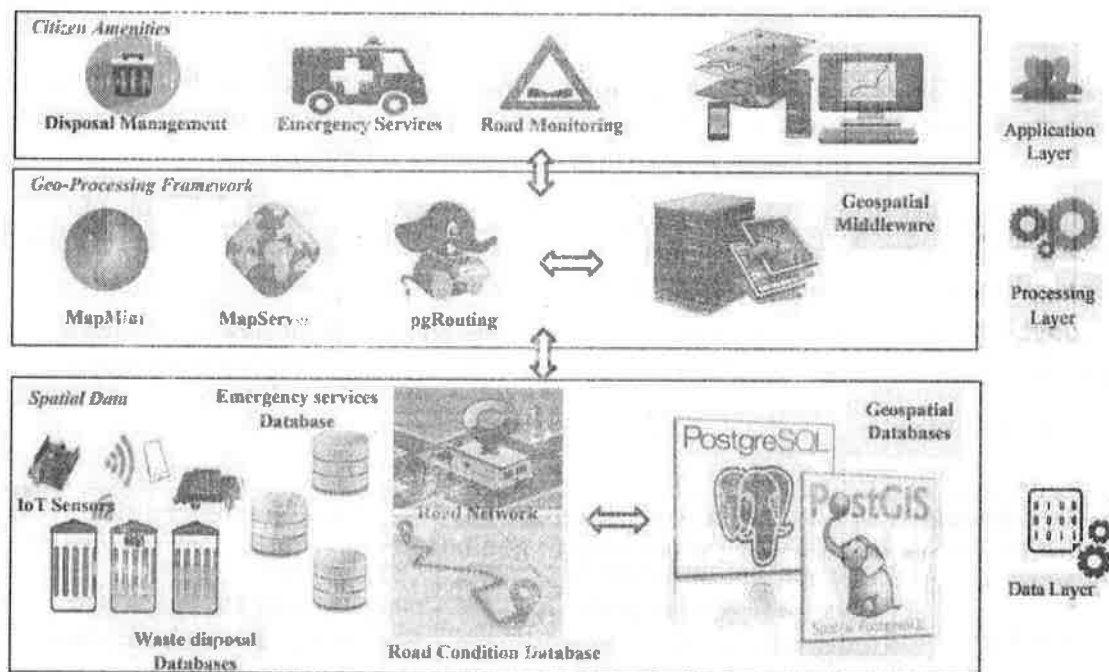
Citizen Amenities

Disposal Management

Emergency Services

Road Monitoring

Application Layer

Geo-Processing Framework

Geospatial Middleware

MapMi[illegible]

MapServ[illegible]

pgRouting

Processing Layer

Spatial Data

Emergency services Database

Geospatial Databases

PostgreSQL

PostGIS

IoT Sensors

Road Network

Waste disposal Databases

Road Condition Database

Data Layer